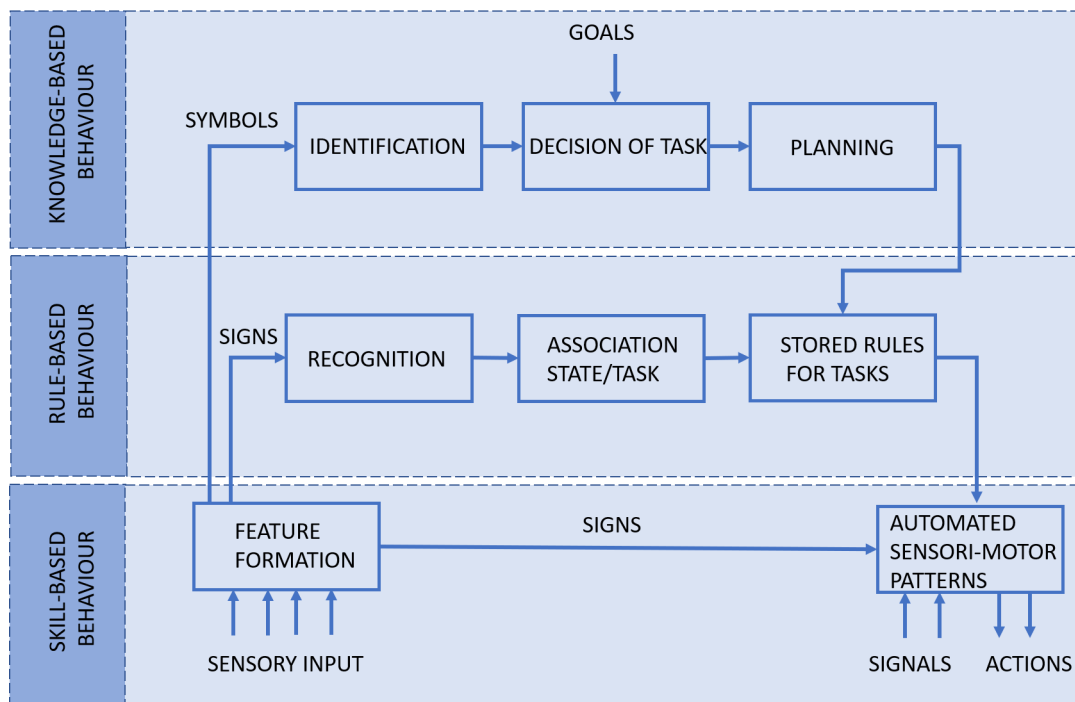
KNOWLEDGE-BASED BEHAVIOUR

GOALS

SYMBOLS

IDENTIFICATION

DECISION OF TASK

PLANNING

RULE-BASED BEHAVIOUR

SIGNS

RECOGNITION

ASSOCIATION STATE/TASK

STORED RULES FOR TASKS

SKILL-BASED BEHAVIOUR

FEATURE FORMATION

SIGNS

AUTOMATED SENSORI-MOTOR PATTERNS

SENSORY INPUT

SIGNALS

ACTIONS